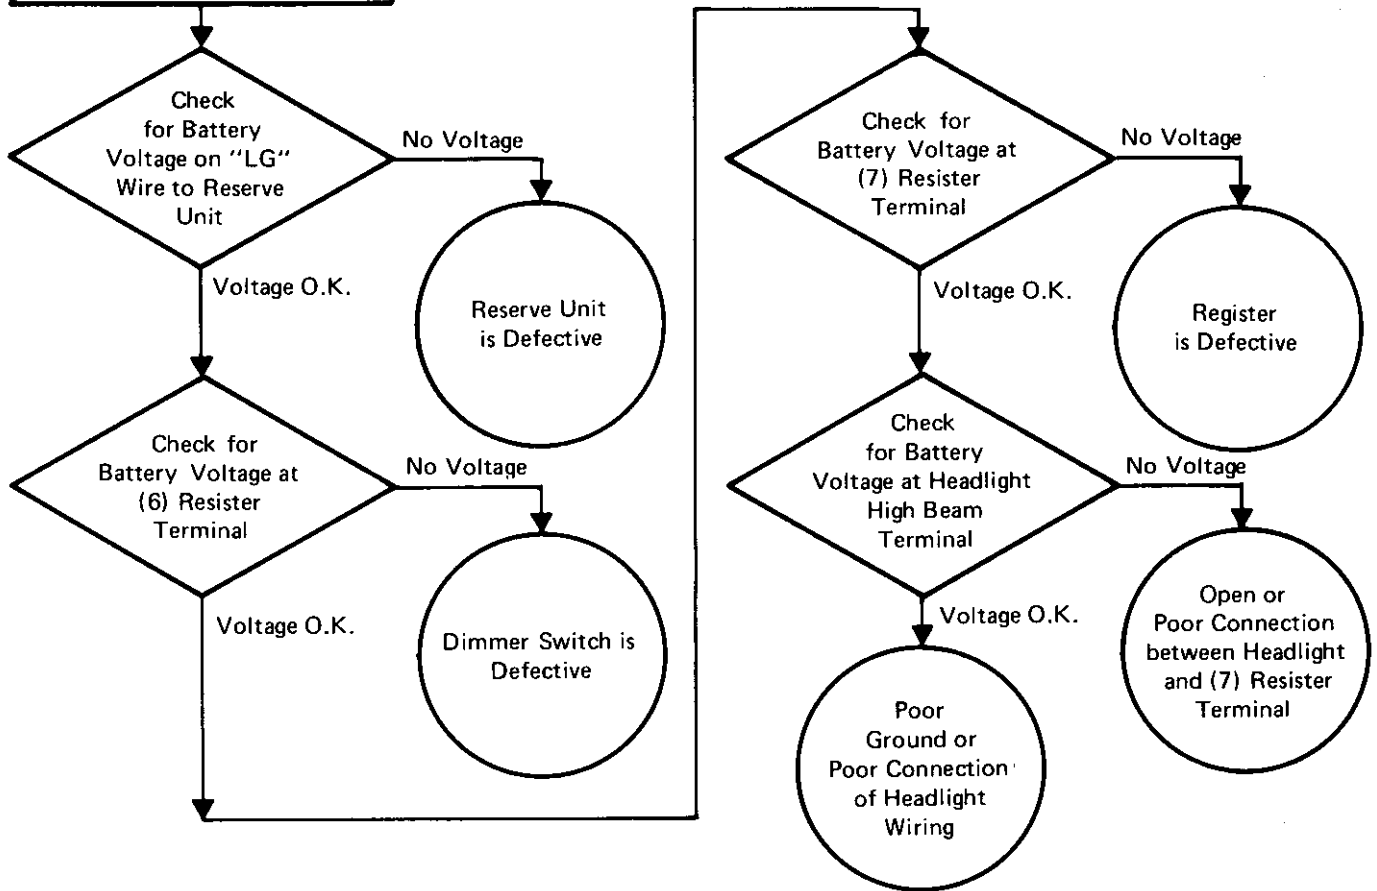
Check for Battery Voltage on "LG" Wire to Reserve Unit

No Voltage

Reserve Unit is Defective

Voltage O.K.

Check for Battery Voltage at (6) Resister Terminal

No Voltage

Dimmer Switch is Defective

Voltage O.K.

Check for Battery Voltage at (7) Resister Terminal

No Voltage

Register is Defective

Voltage O.K.

Check for Battery Voltage at Headlight High Beam Terminal

No Voltage

Open or Poor Connection between Headlight and (7) Resister Terminal

Voltage O.K.

Poor Ground or Poor Connection of Headlight Wiring